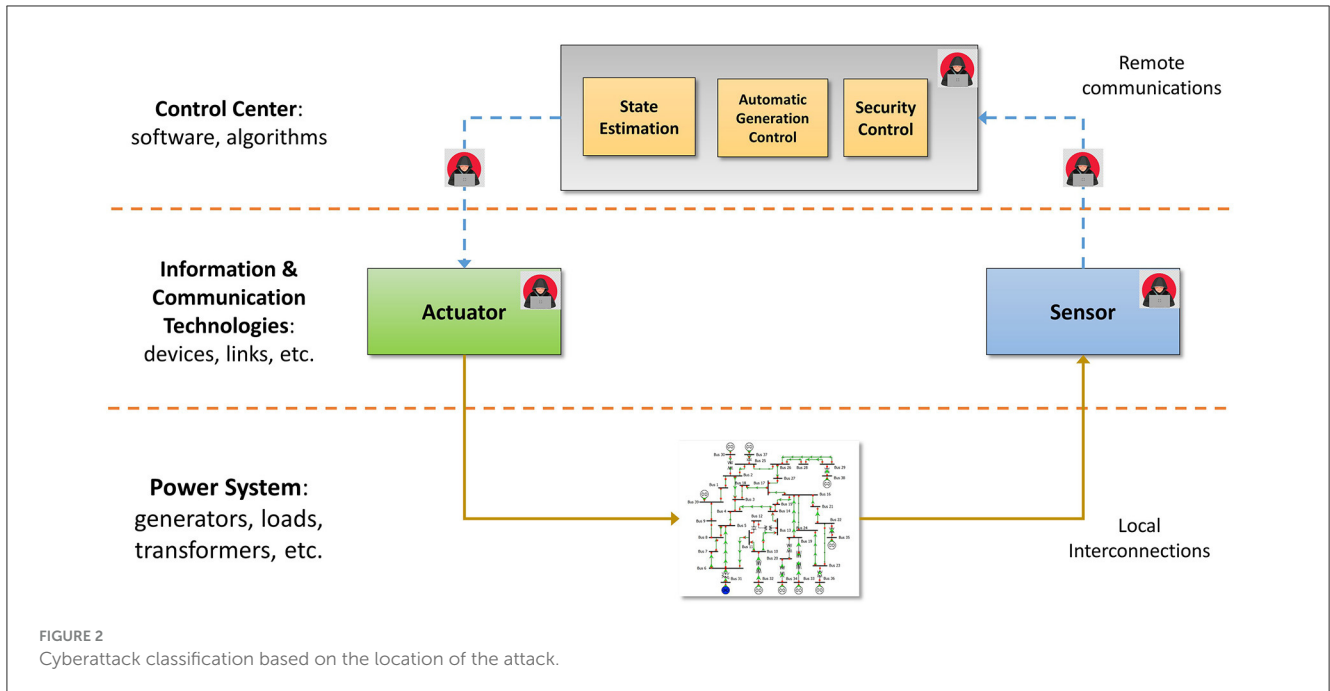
Control Center: software, algorithms

State Estimation

Automatic Generation Control

Security Control

Remote communications

Information & Communication Technologies: devices, links, etc.

Actuator

Sensor

Power System: generators, loads, transformers, etc.

Local Interconnections

FIGURE 2
Cyberattack classification based on the location of the attack.